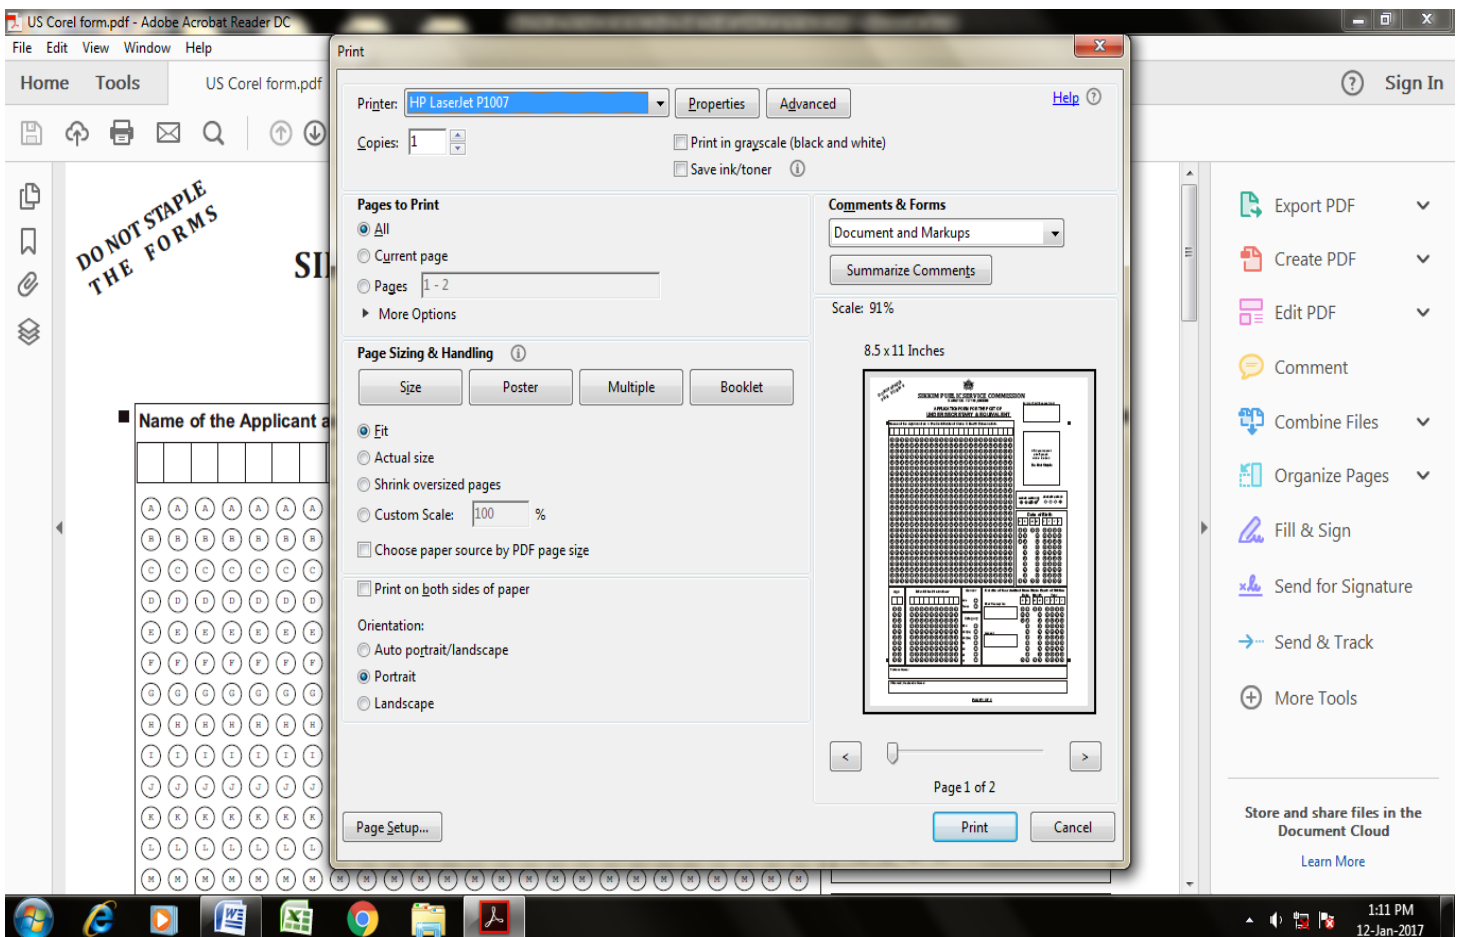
US Corel form.pdf - Adobe Acrobat Reader DC

File Edit View Window Help

Home Tools US Corel form.pdf

Sign In

DO NOT STAPLE THE FORMS

SI

Name of the Applicant

A B C D E F G H I J K L M

Print

Printer: HP LaserJet P1007 Properties Advanced Help

Copies: 1

Print in grayscale (black and white)

Save ink/toner

Pages to Print

All

Current page

Pages 1 - 2

More Options

Page Sizing & Handling

Size Poster Multiple Booklet

Fit

Actual size

Shrink oversized pages

Custom Scale: 100 %

Choose paper source by PDF page size

Print on both sides of paper

Orientation:

Auto portrait/landscape

Portrait

Landscape

Comments & Forms

Document and Markups

Summarize Comments

Scale: 91%

8.5 x 11 Inches

Page 1 of 2

Page Setup...

Print Cancel

Export PDF

Create PDF

Edit PDF

Comment

Combine Files

Organize Pages

Fill & Sign

Send for Signature

Send & Track

More Tools

Store and share files in the Document Cloud

Learn More

1:11 PM
12-Jan-2017